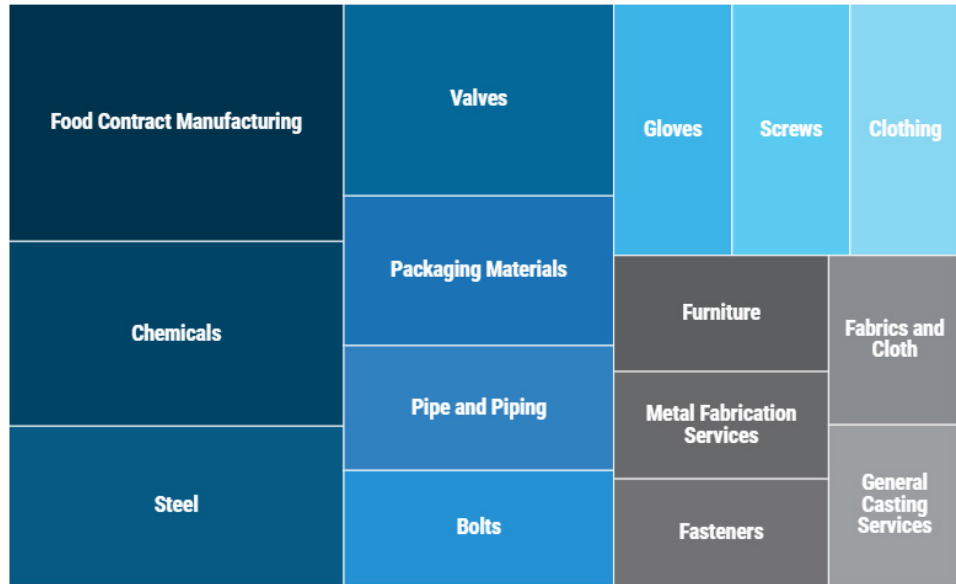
Food Contract Manufacturing

Chemicals

Steel

Valves

Packaging Materials

Pipe and Piping

Bolts

Gloves

Screws

Clothing

Furniture

Metal Fabrication Services

Fasteners

Fabrics and Cloth

General Casting Services